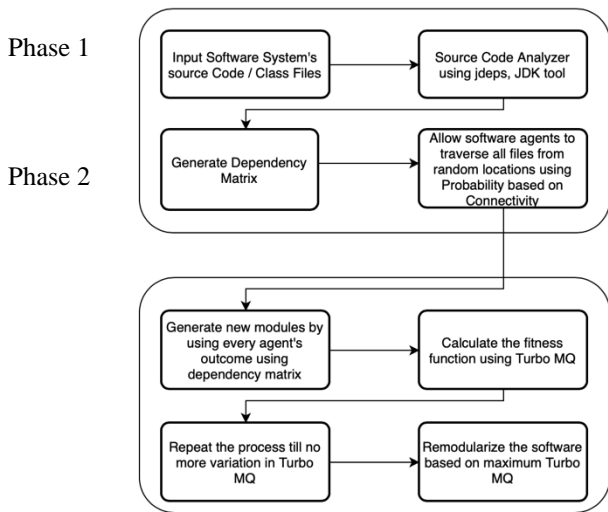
Phase 1

Phase 2

Input Software System's source Code / Class Files

Source Code Analyzer using jdeps, JDK tool

Generate Dependency Matrix

Allow software agents to traverse all files from random locations using Probability based on Connectivity

Generate new modules by using every agent's outcome using dependency matrix

Calculate the fitness function using Turbo MQ

Repeat the process till no more variation in Turbo MQ

Remodularize the software based on maximum Turbo MQ